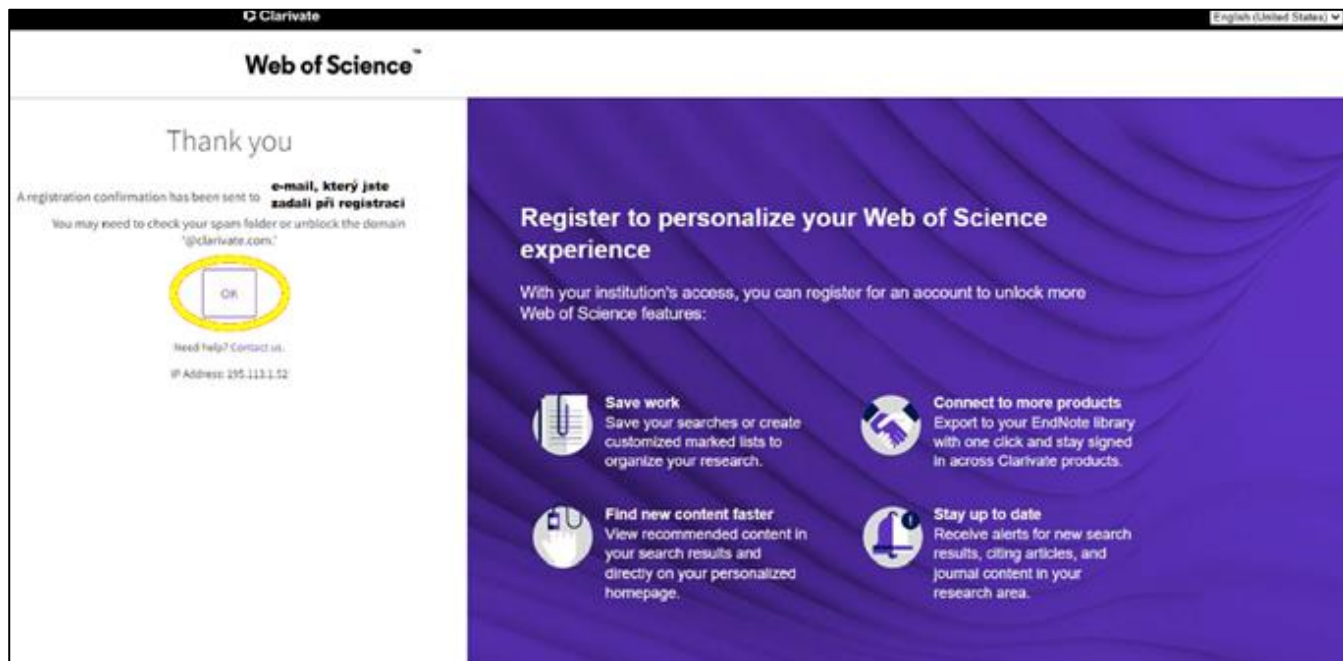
Clarivate

English (United States)

Web of Science™

Thank you

A registration confirmation has been sent to e-mail, který jste zadali při registraci

You may need to check your spam folder or unblock the domain '@clarivate.com.'

OK

Need help? Contact us.

IP Address: 195.113.1.52

Register to personalize your Web of Science experience

With your institution's access, you can register for an account to unlock more Web of Science features:

Save work
Save your searches or create customized marked lists to organize your research.

Connect to more products
Export to your EndNote library with one click and stay signed in across Clarivate products.

Find new content faster
View recommended content in your search results and directly on your personalized homepage.

Stay up to date
Receive alerts for new search results, citing articles, and journal content in your research area.